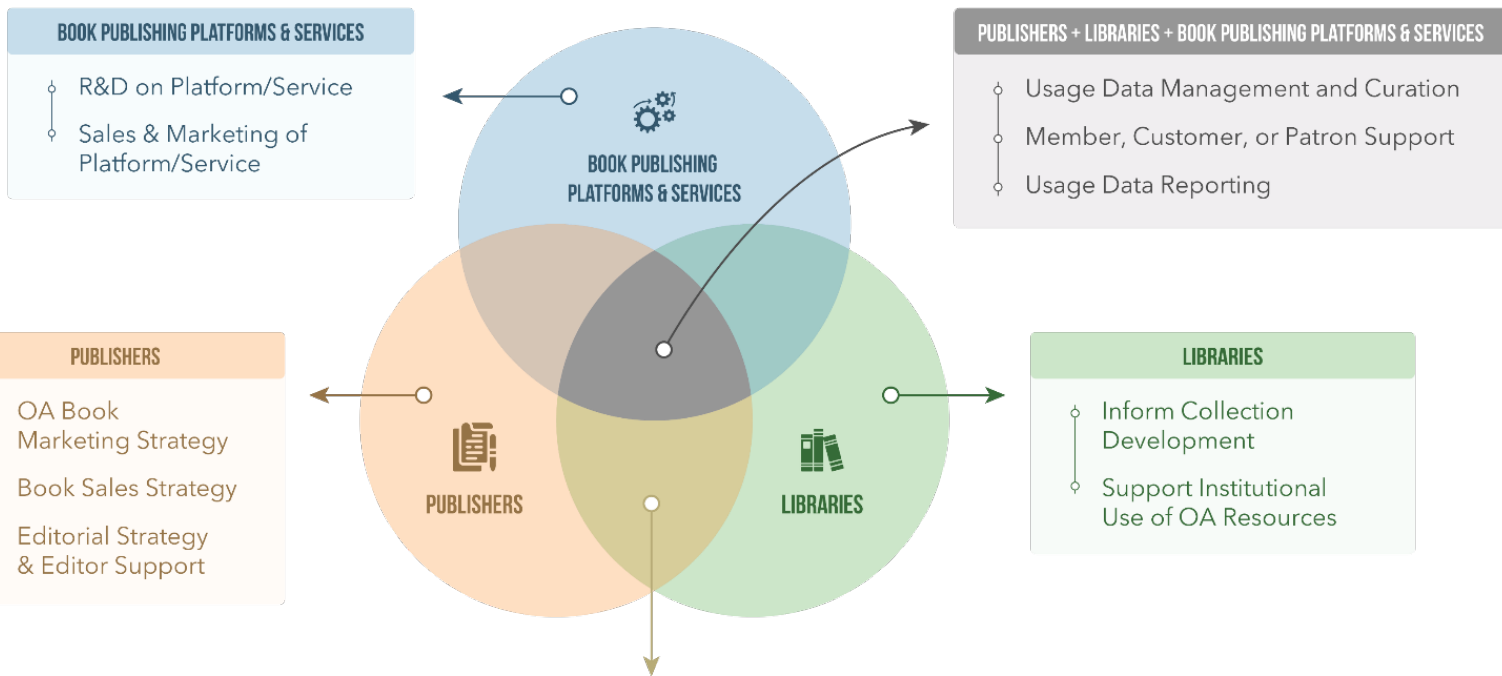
BOOK PUBLISHING PLATFORMS & SERVICES

R&D on Platform/Service

Sales & Marketing of Platform/Service

PUBLISHERS + LIBRARIES + BOOK PUBLISHING PLATFORMS & SERVICES

Usage Data Management and Curation

Member, Customer, or Patron Support

Usage Data Reporting

BOOK PUBLISHING PLATFORMS & SERVICES

PUBLISHERS

OA Book Marketing Strategy

Book Sales Strategy

Editorial Strategy & Editor Support

PUBLISHERS

LIBRARIES

LIBRARIES

Inform Collection Development

Support Institutional Use of OA Resources